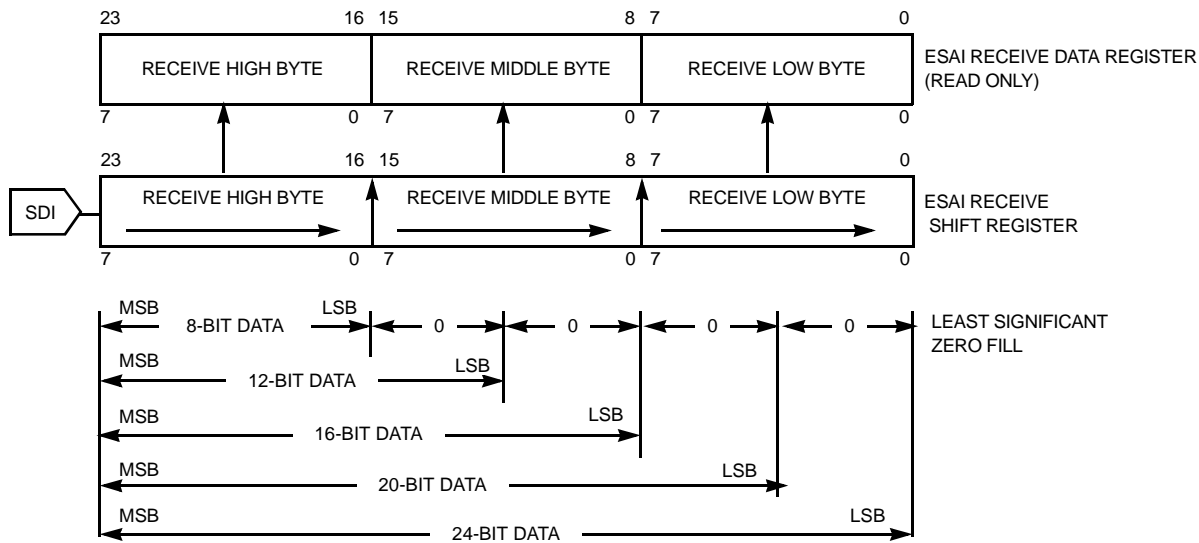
23 16 15 8 7 0

RECEIVE HIGH BYTE | RECEIVE MIDDLE BYTE | RECEIVE LOW BYTE

ESAI RECEIVE DATA REGISTER (READ ONLY)

7 0 7 0 7 0

23 16 15 8 7 0

SDI

RECEIVE HIGH BYTE | RECEIVE MIDDLE BYTE | RECEIVE LOW BYTE

ESAI RECEIVE SHIFT REGISTER

7 0 7 0 7 0

MSB 8-BIT DATA LSB 0 0 0 0 LEAST SIGNIFICANT ZERO FILL

MSB 12-BIT DATA LSB

MSB 16-BIT DATA LSB

MSB 20-BIT DATA LSB

MSB 24-BIT DATA LSB